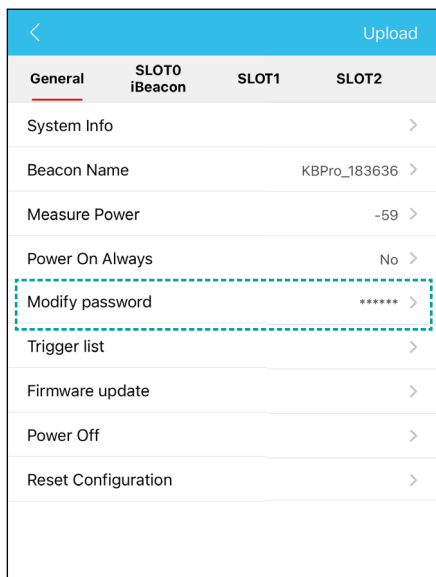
<

Upload

General

SLOT0
iBeacon

SLOT1

SLOT2

System Info >

Beacon Name KBPro_183636 >

Measure Power -59 >

Power On Always No >

Modify password ****** >

Trigger list >

Firmware update >

Power Off >

Reset Configuration >